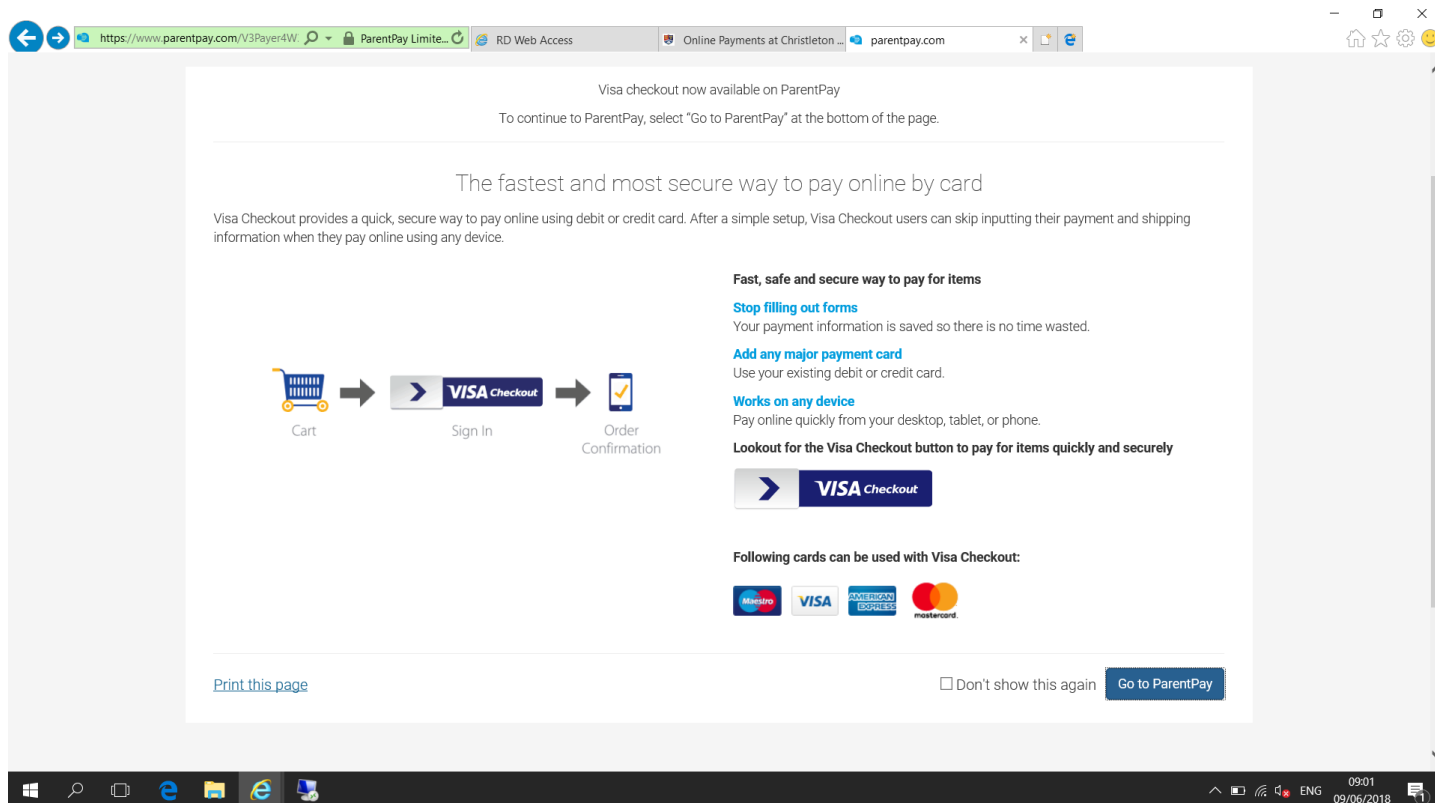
https://www.parentpay.com/V3Payer4W ParentPay Limite... RD Web Access Online Payments at Christleton parentpay.com

Visa checkout now available on ParentPay

To continue to ParentPay, select "Go to ParentPay" at the bottom of the page.

The fastest and most secure way to pay online by card

Visa Checkout provides a quick, secure way to pay online using debit or credit card. After a simple setup, Visa Checkout users can skip inputting their payment and shipping information when they pay online using any device.

VISA Checkout

Cart

Sign In

Order Confirmation

Fast, safe and secure way to pay for items

Stop filling out forms
Your payment information is saved so there is no time wasted.

Add any major payment card
Use your existing debit or credit card.

Works on any device
Pay online quickly from your desktop, tablet, or phone.

Lookout for the Visa Checkout button to pay for items quickly and securely

VISA Checkout

Following cards can be used with Visa Checkout:

Maestro VISA AMERICAN EXPRESS mastercard.

Print this page

Don't show this again

Go to ParentPay

ENG 09:01 09/06/2018